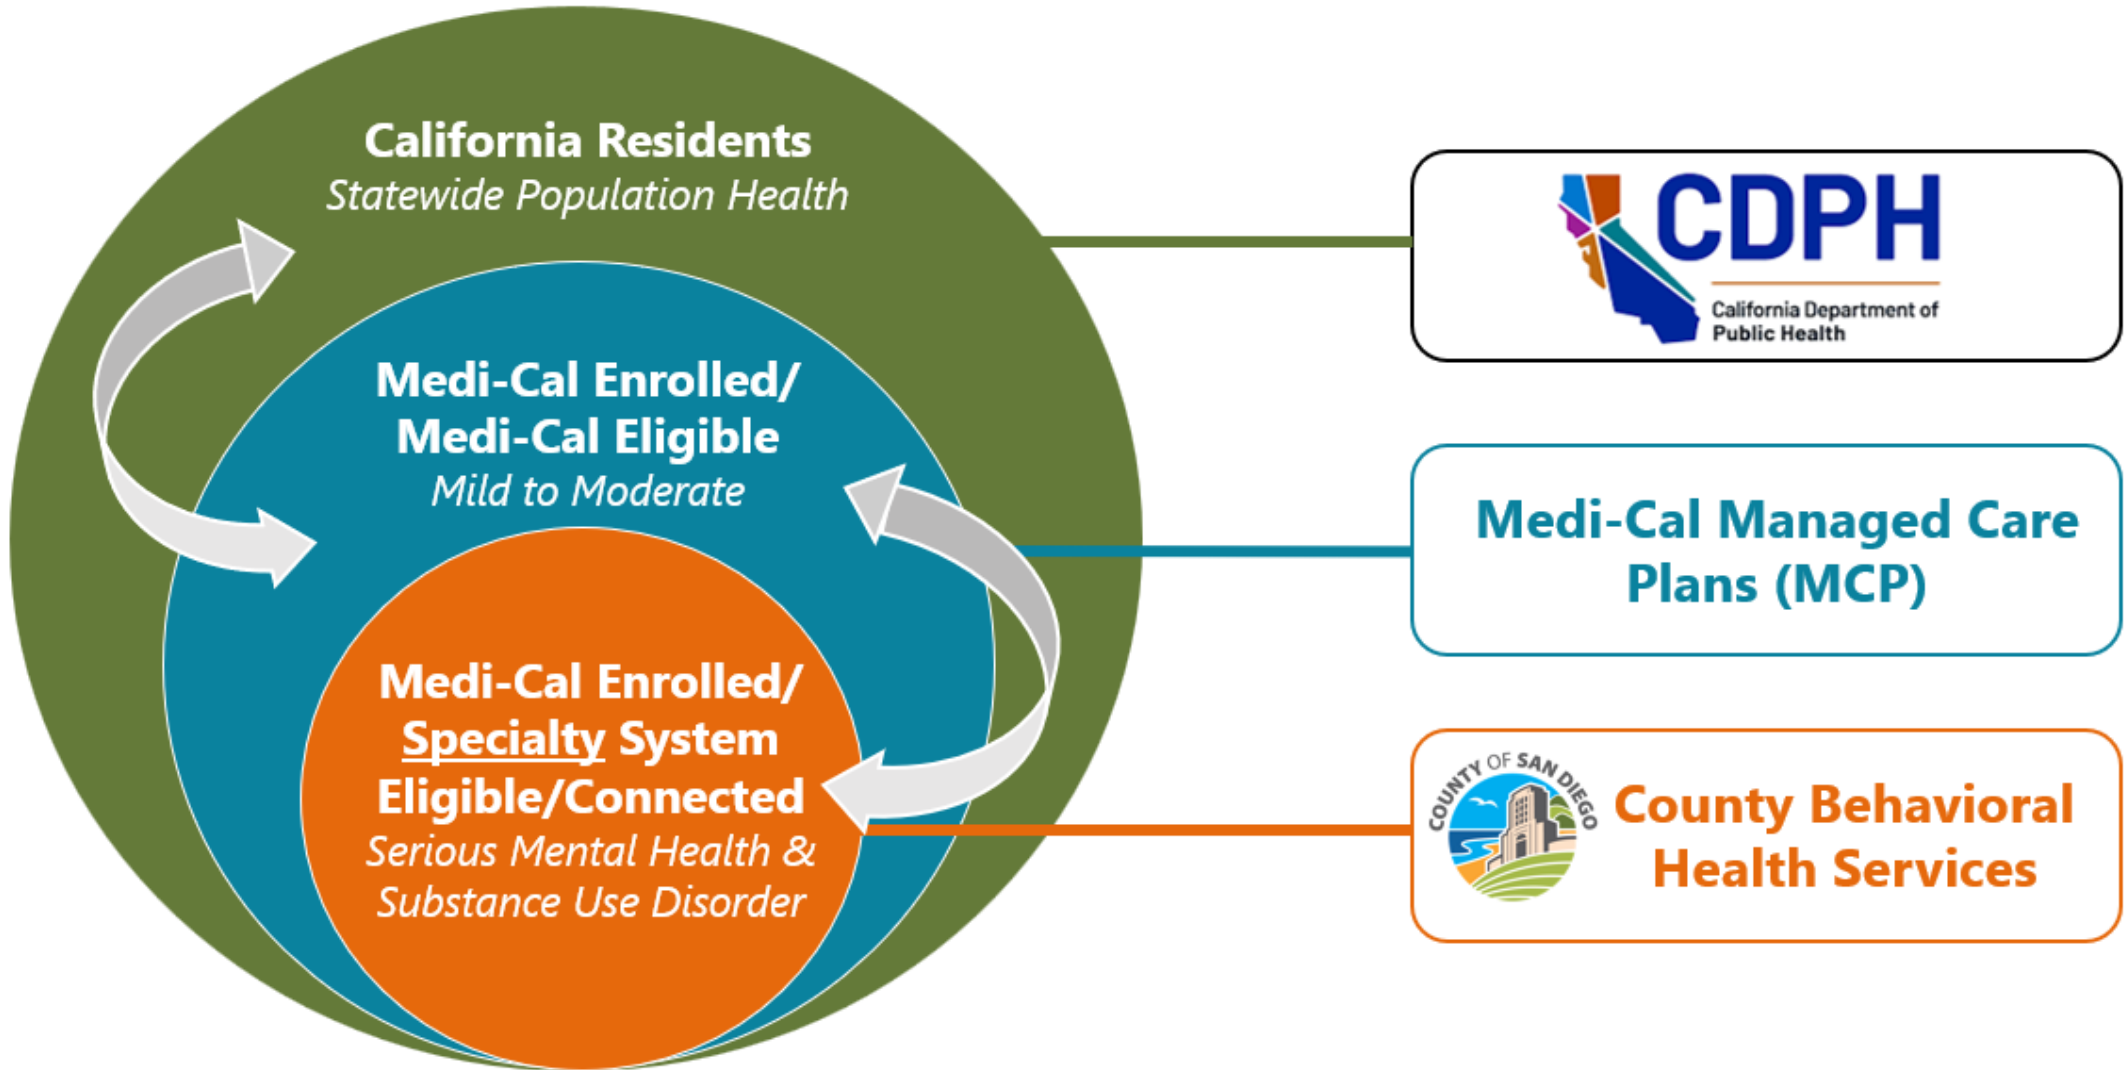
California Residents
Statewide Population Health

Medi-Cal Enrolled/
Medi-Cal Eligible
Mild to Moderate

Medi-Cal Enrolled/
Specialty System
Eligible/Connected
Serious Mental Health &
Substance Use Disorder

CDPH
California Department of Public Health

Medi-Cal Managed Care Plans (MCP)

COUNTY OF SAN DIEGO

County Behavioral Health Services